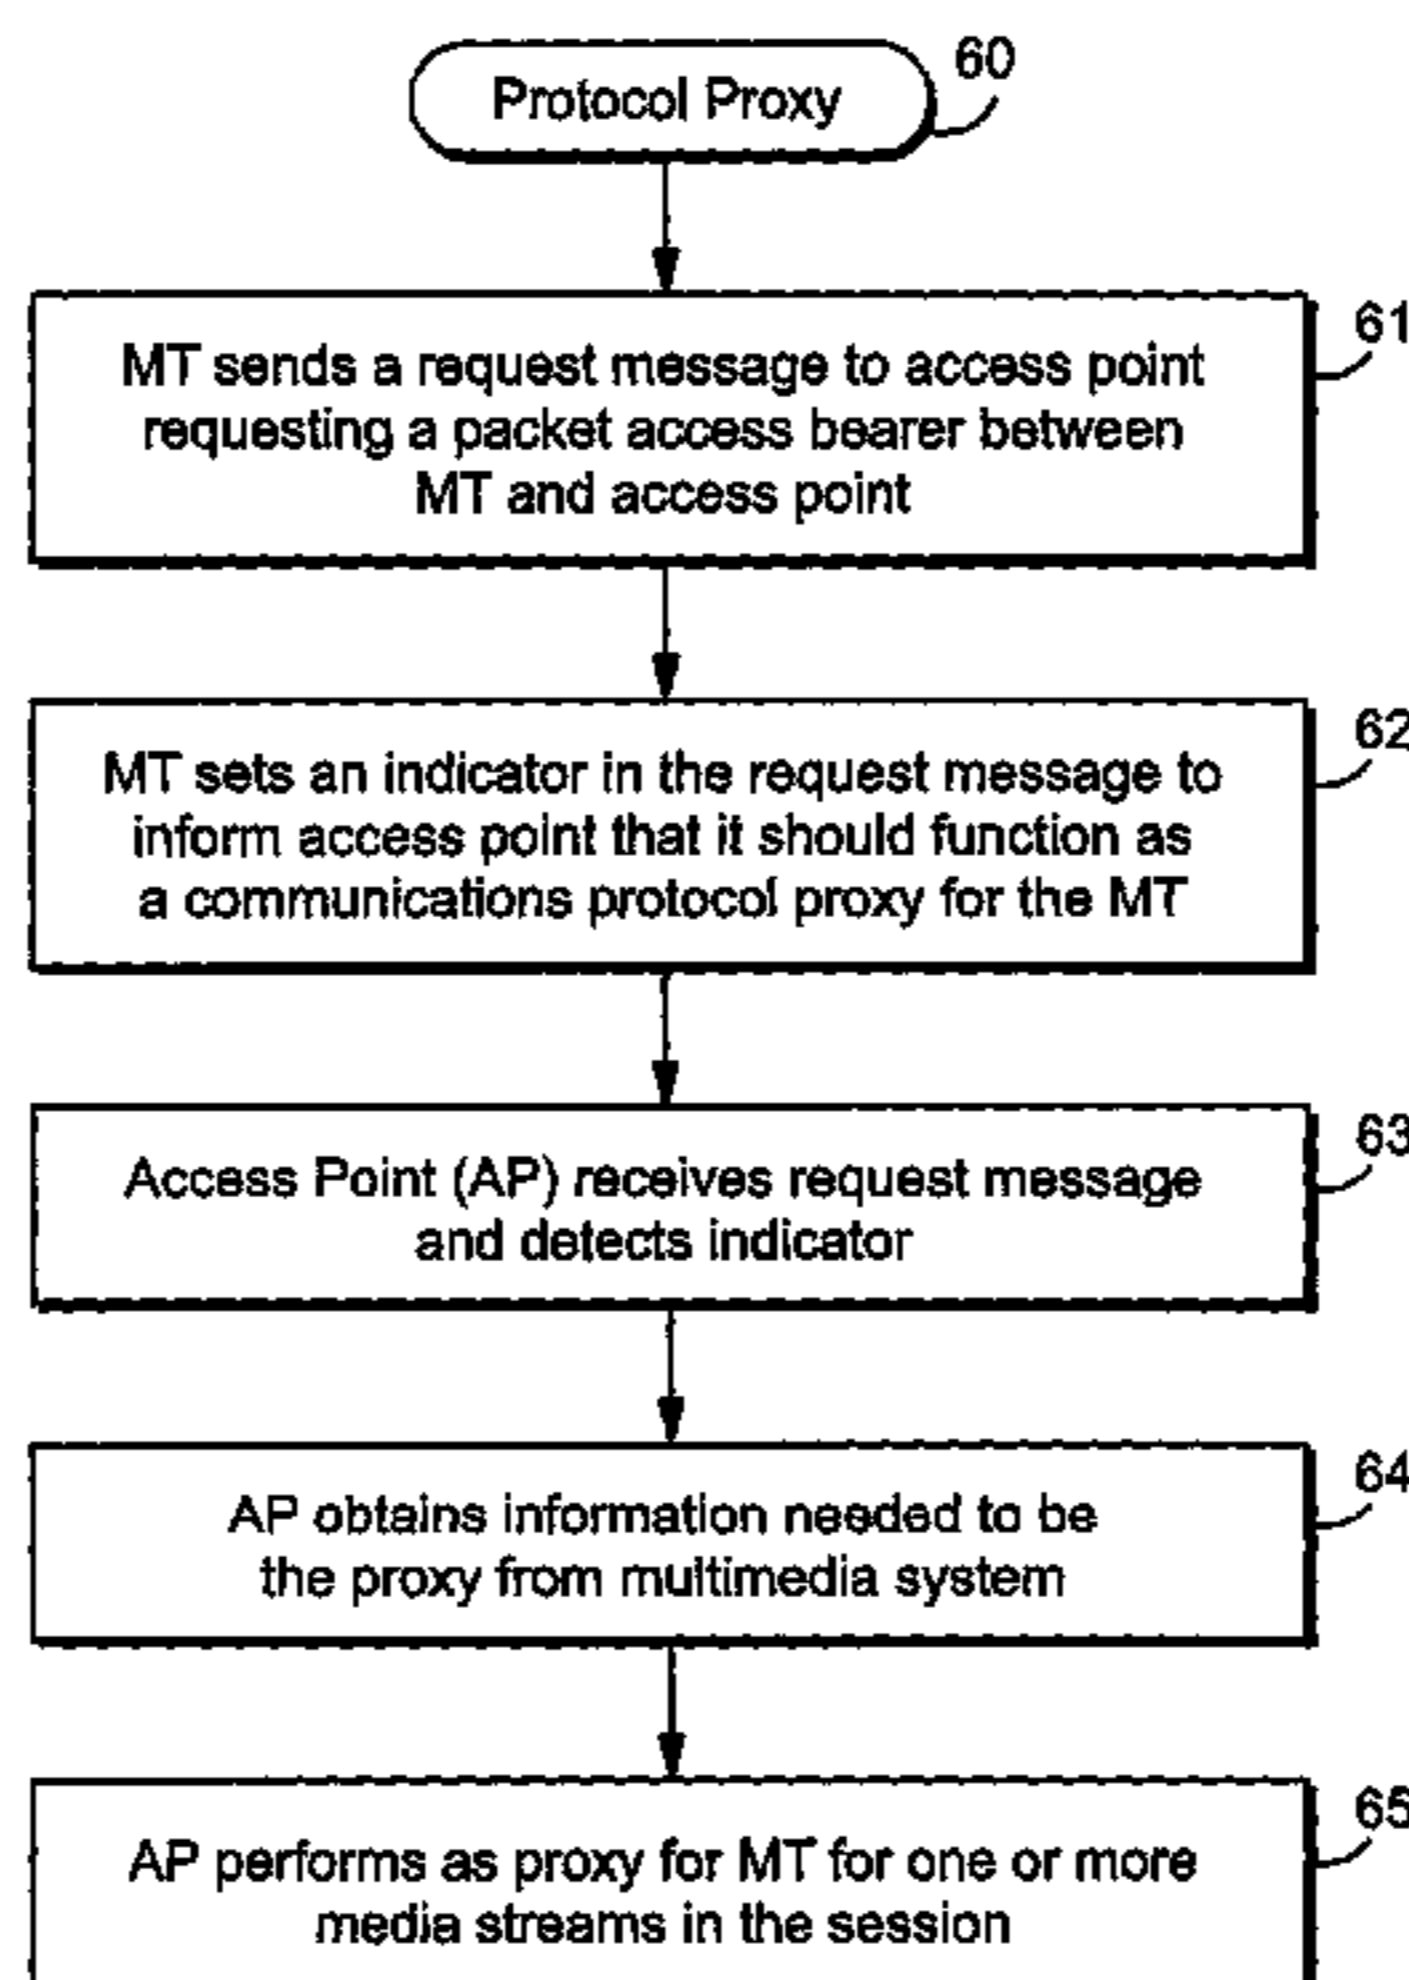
Protocol Proxy
60

MT sends a request message to access point requesting a packet access bearer between MT and access point
61

MT sets an indicator in the request message to inform access point that it should function as a communications protocol proxy for the MT
62

Access Point (AP) receives request message and detects indicator
63

AP obtains information needed to be the proxy from multimedia system
64

AP performs as proxy for MT for one or more media streams in the session
65